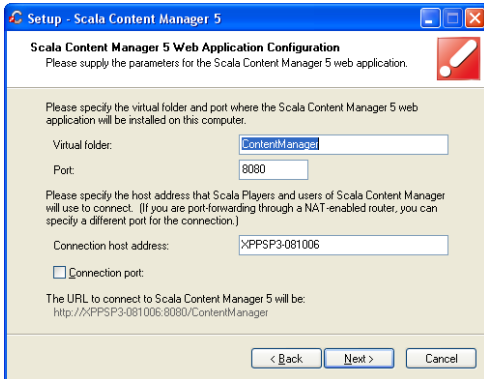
Setup - Scala Content Manager 5

Scala Content Manager 5 Web Application Configuration
Please supply the parameters for the Scala Content Manager 5 web application.

Please specify the virtual folder and port where the Scala Content Manager 5 web application will be installed on this computer.

Virtual folder: ContentManager

Port: 8080

Please specify the host address that Scala Players and users of Scala Content Manager will use to connect. (If you are port-forwarding through a NAT-enabled router, you can specify a different port for the connection.)

Connection host address: XPPSP3-081006

Connection port:

The URL to connect to Scala Content Manager 5 will be:
http://XPPSP3-081006:8080/ContentManager

< Back Next > Cancel